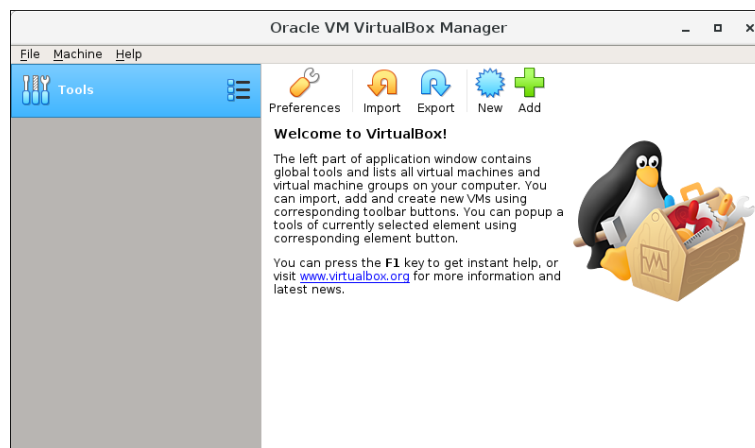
Oracle VM VirtualBox Manager

File Machine Help

Tools

Preferences Import Export New Add

Welcome to VirtualBox!

The left part of application window contains global tools and lists all virtual machines and virtual machine groups on your computer. You can import, add and create new VMs using corresponding toolbar buttons. You can popup a tools of currently selected element using corresponding element button.

You can press the F1 key to get instant help, or visit www.virtualbox.org for more information and latest news.